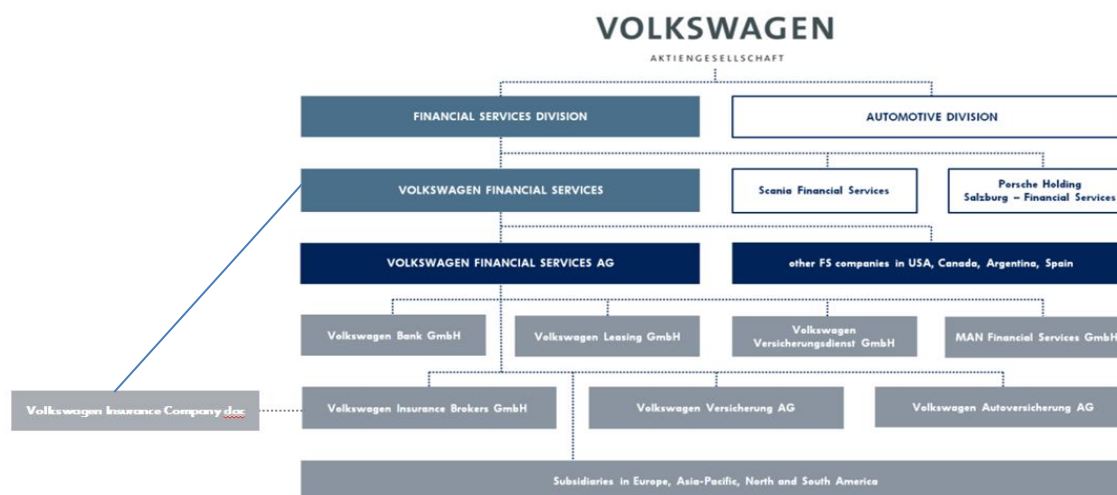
VOLKSWAGEN
AKTIENGESELLSCHAFT

FINANCIAL SERVICES DIVISION

AUTOMOTIVE DIVISION

VOLKSWAGEN FINANCIAL SERVICES

Scania Financial Services

Porsche Holding Salzburg – Financial Services

VOLKSWAGEN FINANCIAL SERVICES AG

other FS companies in USA, Canada, Argentina, Spain

Volkswagen Bank GmbH

Volkswagen Leasing GmbH

Volkswagen Versicherungsdienst GmbH

MAN Financial Services GmbH

Volkswagen Insurance Company dac

Volkswagen Insurance Brokers GmbH

Volkswagen Versicherung AG

Volkswagen Autoversicherung AG

Subsidiaries in Europe, Asia-Pacific, North and South America